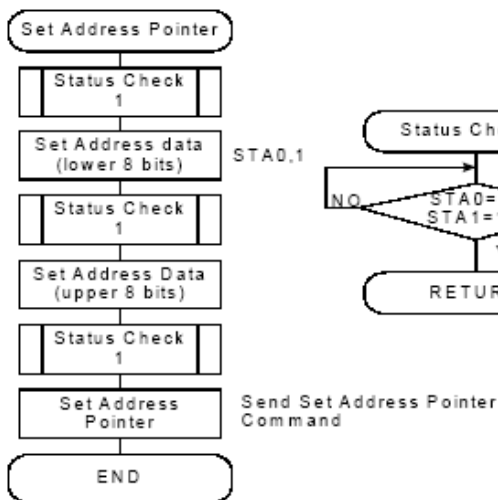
Set Address Pointer

Status Check 1

Set Address data (lower 8 bits)

STA0,1

Status Check 1

Set Address Data (upper 8 bits)

Status Check 1

Set Address Pointer

Send Set Address Pointer Command

END

Status Ch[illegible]

NO

STA0=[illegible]

STA1=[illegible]

RETUR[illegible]